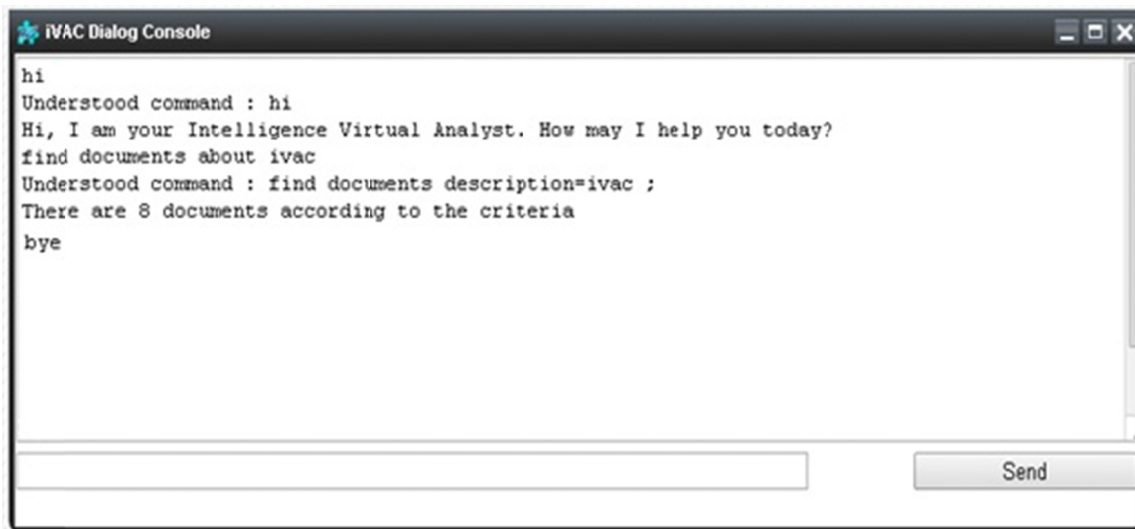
iVAC Dialog Console

hi
Understood command : hi
Hi, I am your Intelligence Virtual Analyst. How may I help you today?
find documents about ivac
Understood command : find documents description=ivac ;
There are 8 documents according to the criteria
bye

Send